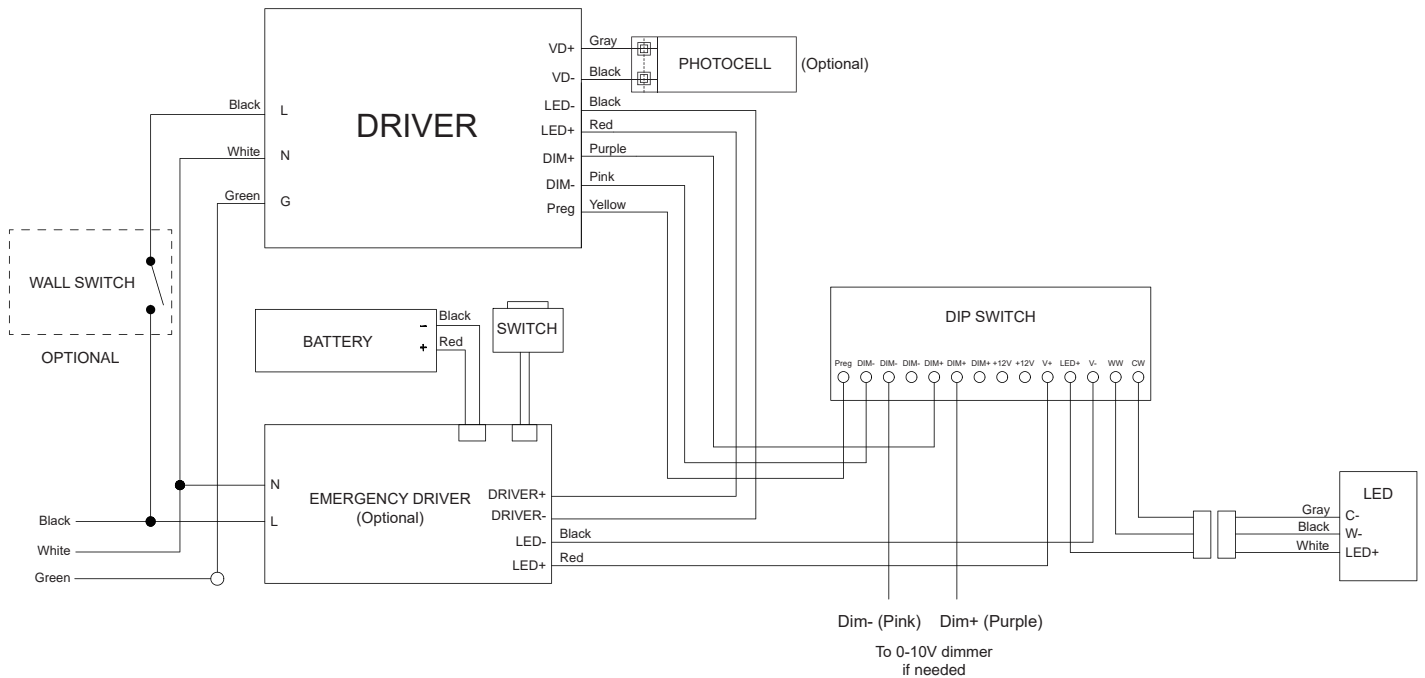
DRIVER

L
N
G
Black
White
Green

VD+
VD-
LED-
LED+
DIM+
DIM-
Preg

Gray
Black
Black
Red
Purple
Pink
Yellow

PHOTOCELL
(Optional)

WALL SWITCH
OPTIONAL

BATTERY
–
+
Black
Red

SWITCH

DIP SWITCH
Preg DIM- DIM- DIM- DIM+ DIM+ DIM+ +12V +12V V+ LED+ V- WW CW

EMERGENCY DRIVER
(Optional)
N
L
DRIVER+
DRIVER-
LED-
LED+
Black
Red

Black
White
Green

LED
Gray
Black
White
C-
W-
LED+

Dim- (Pink)
Dim+ (Purple)
To 0-10V dimmer
if needed